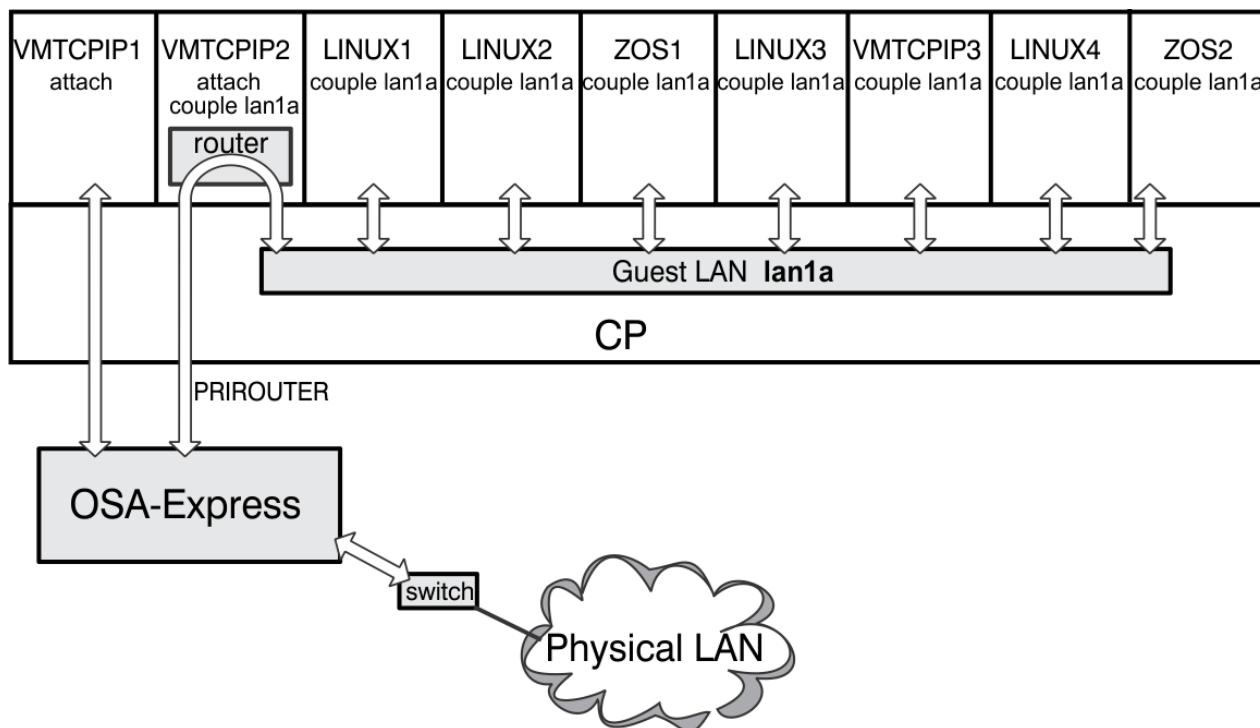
VMTCPIP1
attach

VMTCPIP2
attach
couple lan1a

router

LINUX1
couple lan1a

LINUX2
couple lan1a

ZOS1
couple lan1a

LINUX3
couple lan1a

VMTCPIP3
couple lan1a

LINUX4
couple lan1a

ZOS2
couple lan1a

Guest LAN **lan1a**

CP

PRIROUTER

OSA-Express

switch

Physical LAN